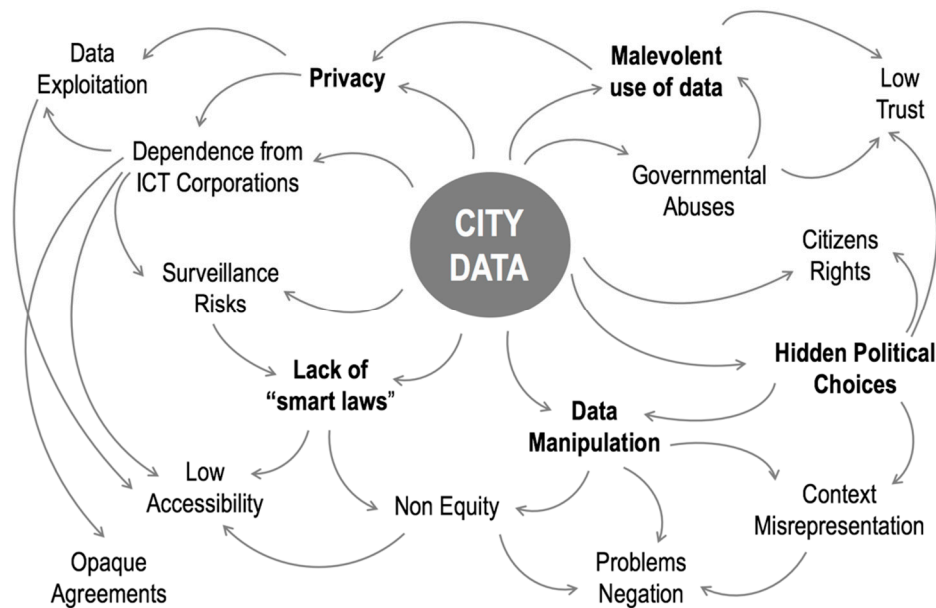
CITY DATA

Data Exploitation

Privacy

Malevolent use of data

Low Trust

Dependence from ICT Corporations

Governmental Abuses

Citizens Rights

Surveillance Risks

Lack of "smart laws"

Hidden Political Choices

Data Manipulation

Low Accessibility

Non Equity

Context Misrepresentation

Opaque Agreements

Problems Negation